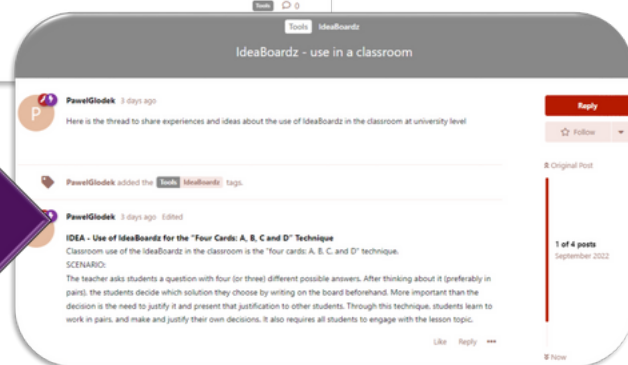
Tools 0

Tools IdeaBoardz

IdeaBoardz - use in a classroom

P

PawelGlodek 3 days ago

Here is the thread to share experiences and ideas about the use of IdeaBoardz in the classroom at university level

Reply

Follow

Original Post

PawelGlodek added the Tools IdeaBoardz tags.

PawelGlodek 3 days ago Edited

IDEA - Use of IdeaBoardz for the "Four Cards: A, B, C and D" Technique

Classroom use of the IdeaBoardz in the classroom is the "four cards: A, B, C, and D" technique.

SCENARIO:

The teacher asks students a question with four (or three) different possible answers. After thinking about it (preferably in pairs), the students decide which solution they choose by writing on the board beforehand. More important than the decision is the need to justify it and present that justification to other students. Through this technique, students learn to work in pairs, and make and justify their own decisions. It also requires all students to engage with the lesson topic.

1 of 4 posts

September 2022

Like Reply •••

Now